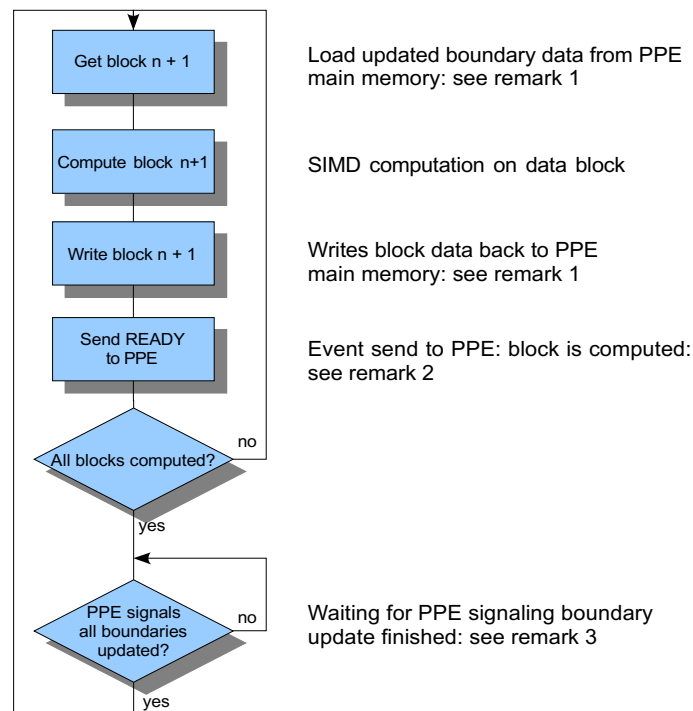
Get block n + 1

Load updated boundary data from PPE main memory: see remark 1

Compute block n+1

SIMD computation on data block

Write block n + 1

Writes block data back to PPE main memory: see remark 1

Send READY to PPE

Event send to PPE: block is computed: see remark 2

All blocks computed?

no

yes

PPE signals all boundaries updated?

no

Waiting for PPE signaling boundary update finished: see remark 3

yes